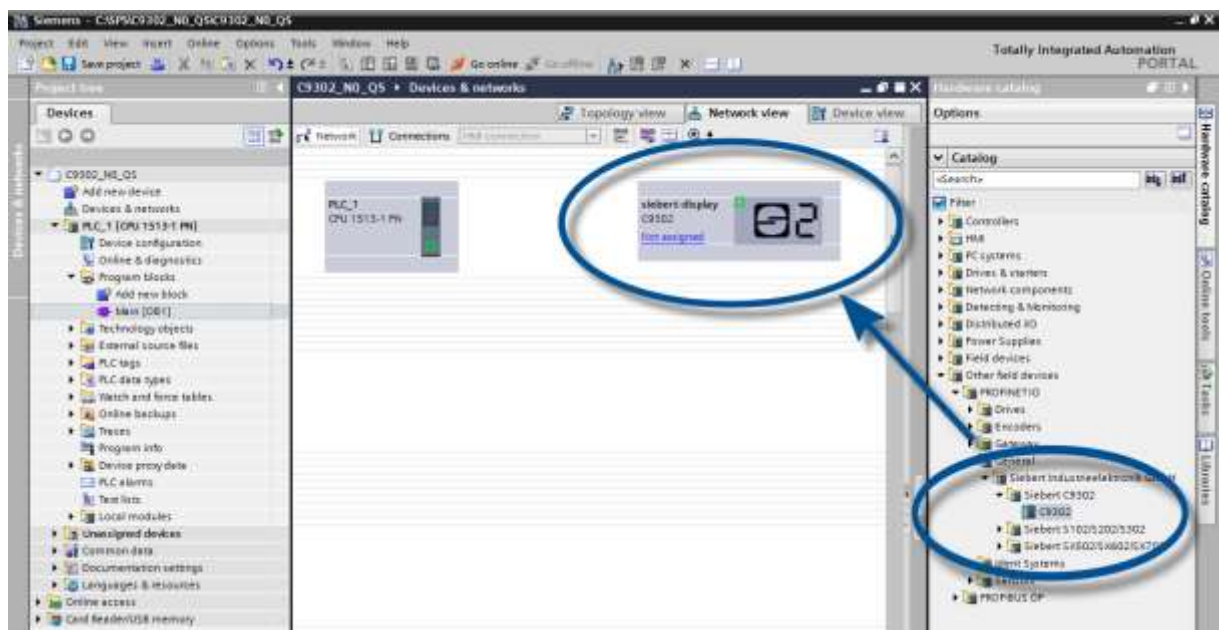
Siemens - C:\SPS\C9302_N0_QS\C9302_N0_QS

Project Edit View Insert Online Options Tools Window Help

Save project

Go online Go offline

Totally Integrated Automation PORTAL

Project tree

Devices

C9302_N0_QS
Add new device
Devices & networks
PLC_1 [CPU 1513-1 PN]
Device configuration
Online & diagnostics
Program blocks
Add new block
Main [OB1]
Technology objects
External source files
PLC tags
PLC data types
Watch and force tables
Online backups
Traces
Program info
Device proxy data
PLC alarms
Text lists
Local modules
Unassigned devices
Common data
Documentation settings
Languages & resources
Online access
Card Reader/USB memory

C9302_N0_QS ▸ Devices & networks

Topology view
Network view
Device view

Network
Connections
HMI connection

PLC_1
CPU 1513-1 PN

siebert display
C9302
Not assigned

Hardware catalog

Options

Catalog
<Search>

Filter
Controllers
HMI
PC systems
Drives & starters
Network components
Detecting & Monitoring
Distributed I/O
Power Supplies
Field devices
Other field devices
PROFINET IO
Drives
Encoders
Gateway
General
Siebert Industrieelektronik GmbH
Siebert C9302
C9302
Siebert S102/S202/S302
Siebert SX502/SX602/SX702
Ident Systems
Sensors
PROFIBUS DP

Hardware catalog
Online tools
Tasks
Libraries

Devices & networks